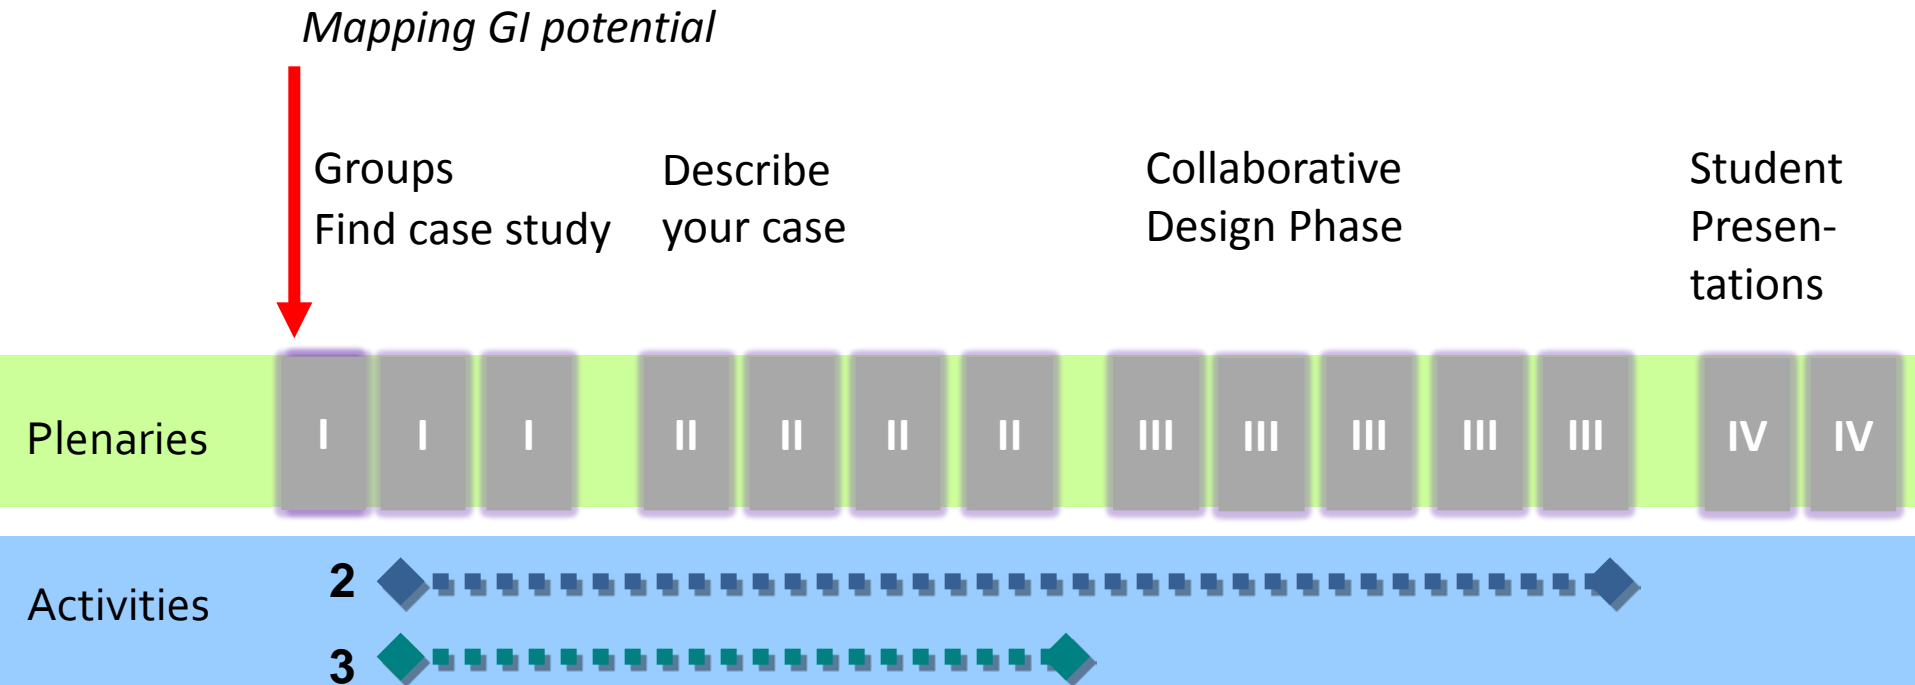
*Mapping GI potential*

Groups
Find case study

Describe
your case

Collaborative
Design Phase

Student
Presentations

Plenaries

| I | I | I | II | II | II | II | III | III | III | III | III | IV | IV |
|---|---|---|---|---|---|---|---|---|---|---|---|---|---|

Activities

2

3